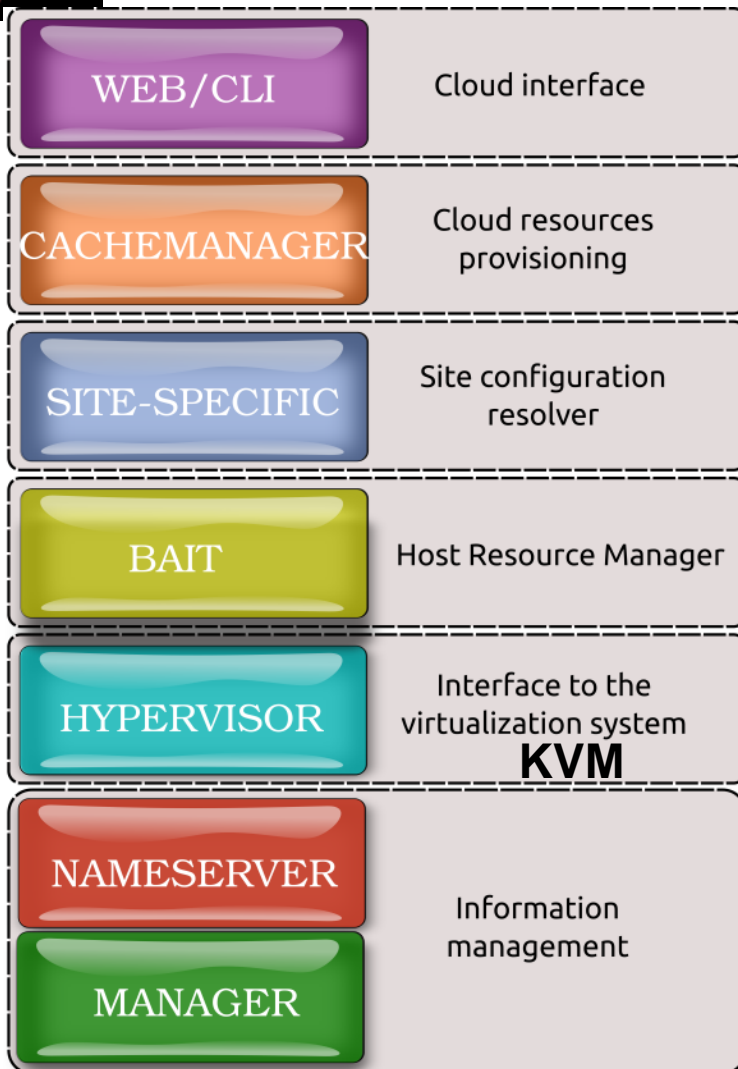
WEB/CLI
Cloud interface

CACHEMANAGER
Cloud resources provisioning

SITE-SPECIFIC
Site configuration resolver

BAIT
Host Resource Manager

HYPERVISOR
Interface to the virtualization system
KVM

NAMESERVER
MANAGER
Information management